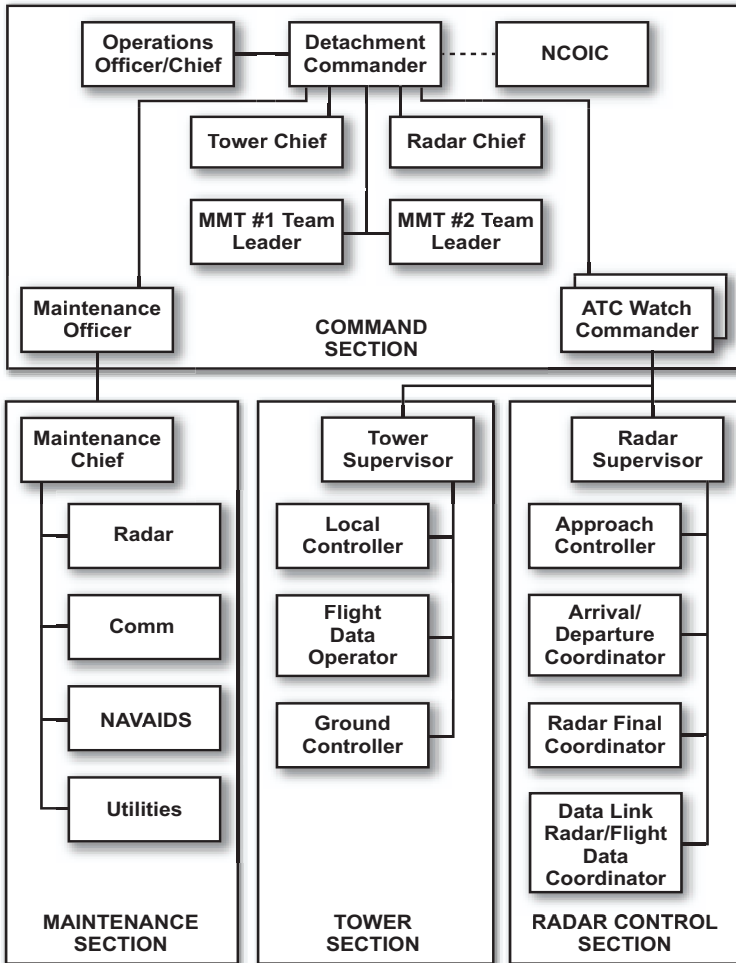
Operations Officer/Chief

Detachment Commander

NCOIC

Tower Chief

Radar Chief

MMT #1 Team Leader

MMT #2 Team Leader

Maintenance Officer

COMMAND SECTION

ATC Watch Commander

Maintenance Chief

Radar

Comm

NAVAIDS

Utilities

MAINTENANCE SECTION

Tower Supervisor

Local Controller

Flight Data Operator

Ground Controller

TOWER SECTION

Radar Supervisor

Approach Controller

Arrival/ Departure Coordinator

Radar Final Coordinator

Data Link Radar/Flight Data Coordinator

RADAR CONTROL SECTION